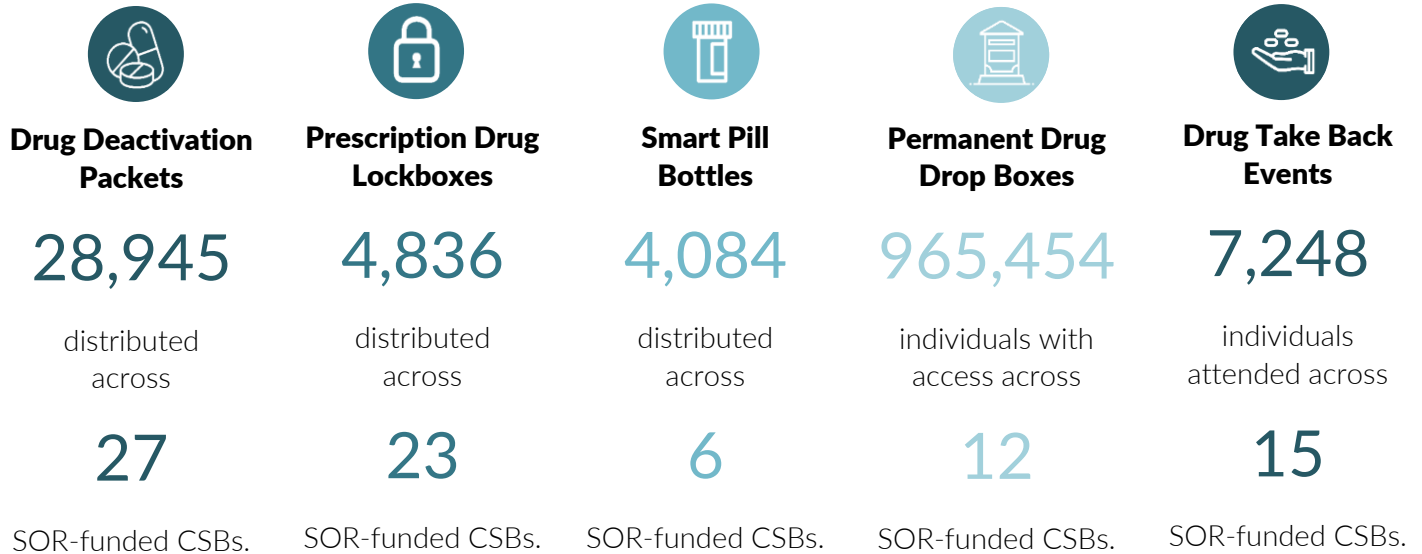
Drug Deactivation Packets

28,945

distributed across

27

SOR-funded CSBs.

Prescription Drug Lockboxes

4,836

distributed across

23

SOR-funded CSBs.

Smart Pill Bottles

4,084

distributed across

6

SOR-funded CSBs.

Permanent Drug Drop Boxes

965,454

individuals with access across

12

SOR-funded CSBs.

Drug Take Back Events

7,248

individuals attended across

15

SOR-funded CSBs.